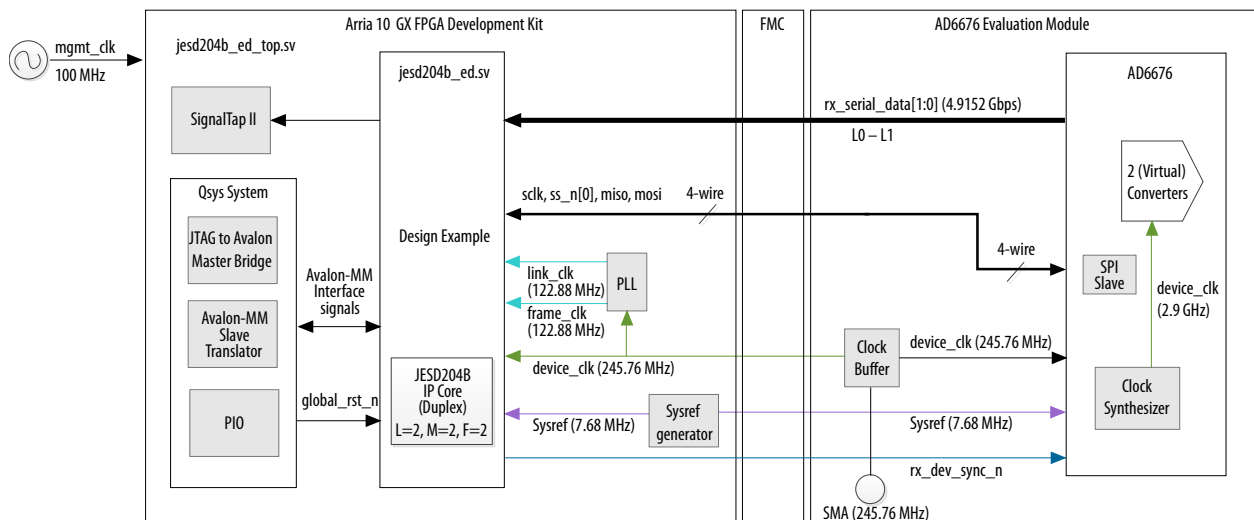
Arria 10 GX FPGA Development Kit

FMC

AD6676 Evaluation Module

mgmt_clk
100 MHz

jesd204b_ed_top.sv

jesd204b_ed.sv

AD6676

SignalTap II

rx_serial_data[1:0] (4.9152 Gbps)

L0 – L1

2 (Virtual) Converters

Qsys System

sclk, ss_n[0], miso, mosi

4-wire

JTAG to Avalon Master Bridge

Design Example

4-wire

Avalon-MM Interface signals

link_clk (122.88 MHz)

PLL

SPI Slave

device_clk (2.9 GHz)

frame_clk (122.88 MHz)

Avalon-MM Slave Translator

Clock Buffer

device_clk (245.76 MHz)

JESD204B IP Core (Duplex) L=2, M=2, F=2

device_clk (245.76 MHz)

Clock Synthesizer

PIO

global_rst_n

Sysref (7.68 MHz)

Sysref generator

Sysref (7.68 MHz)

rx_dev_sync_n

SMA (245.76 MHz)